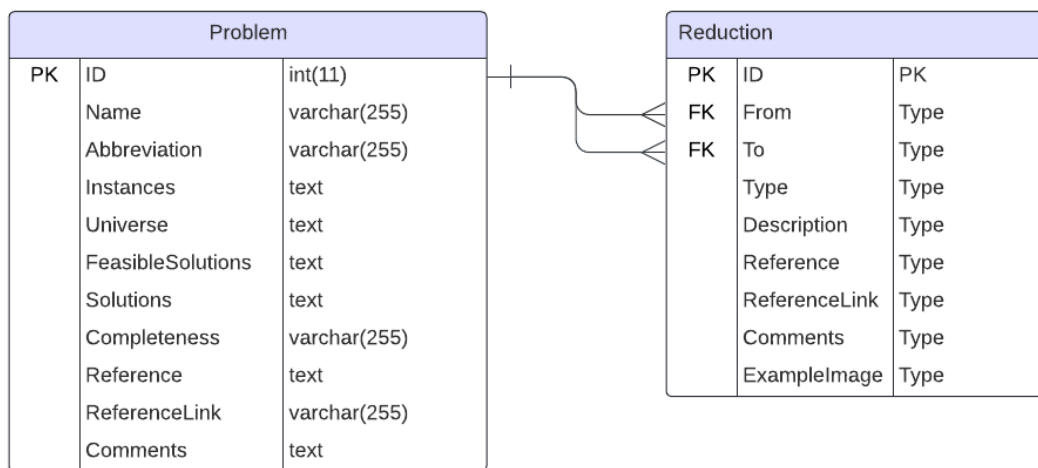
Problem

| | | |
|---|---|---|
| PK | ID | int(11) |
| | Name | varchar(255) |
| | Abbreviation | varchar(255) |
| | Instances | text |
| | Universe | text |
| | FeasibleSolutions | text |
| | Solutions | text |
| | Completeness | varchar(255) |
| | Reference | text |
| | ReferenceLink | varchar(255) |
| | Comments | text |

Reduction

| | | |
|---|---|---|
| PK | ID | PK |
| FK | From | Type |
| FK | To | Type |
| | Type | Type |
| | Description | Type |
| | Reference | Type |
| | ReferenceLink | Type |
| | Comments | Type |
| | ExampleImage | Type |